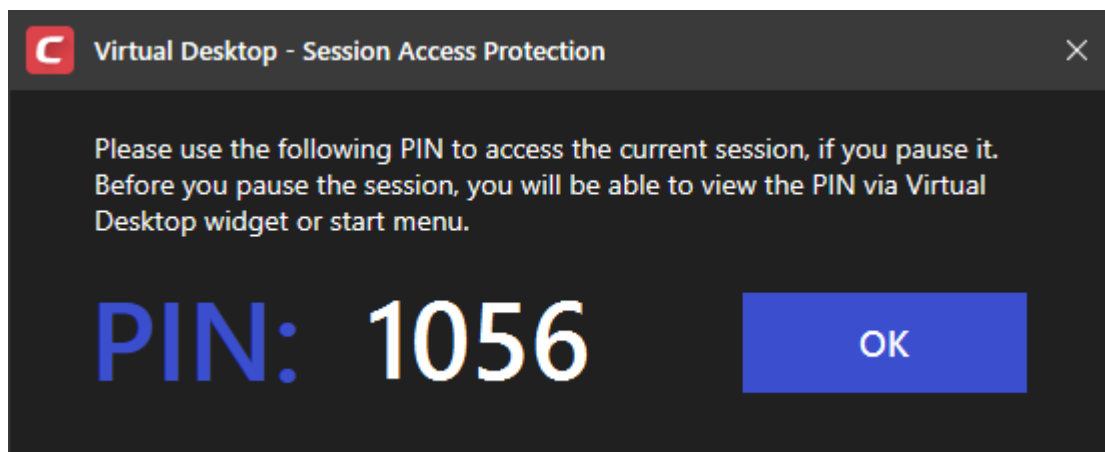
Virtual Desktop - Session Access Protection

×

Please use the following PIN to access the current session, if you pause it. Before you pause the session, you will be able to view the PIN via Virtual Desktop widget or start menu.

PIN: 1056

OK